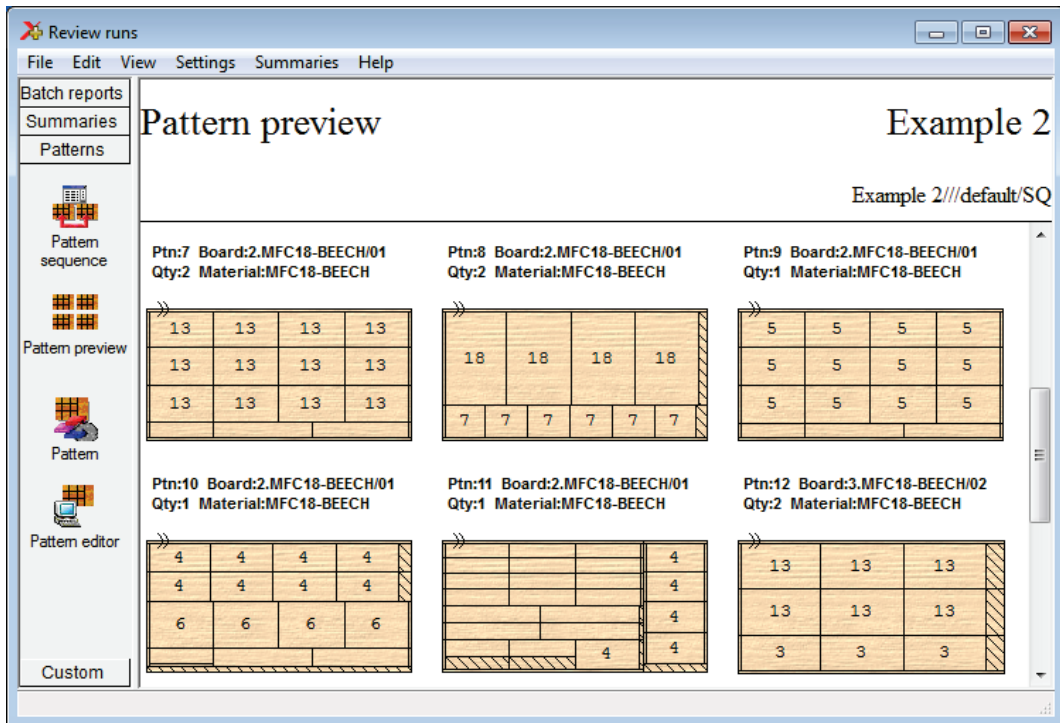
Review runs

File Edit View Settings Summaries Help

Batch reports
Summaries
Patterns

Pattern sequence

Pattern preview

Pattern

Pattern editor

Custom

Pattern preview

Example 2

Example 2///default/SQ

Ptn:7 Board:2.MFC18-BEECH/01
Qty:2 Material:MFC18-BEECH

13 13 13 13
13 13 13 13
13 13 13 13

Ptn:8 Board:2.MFC18-BEECH/01
Qty:2 Material:MFC18-BEECH

18 18 18 18
7 7 7 7 7 7

Ptn:9 Board:2.MFC18-BEECH/01
Qty:1 Material:MFC18-BEECH

5 5 5 5
5 5 5 5
5 5 5 5

Ptn:10 Board:2.MFC18-BEECH/01
Qty:1 Material:MFC18-BEECH

4 4 4 4
4 4 4 4
6 6 6 6

Ptn:11 Board:2.MFC18-BEECH/01
Qty:1 Material:MFC18-BEECH

4
4
4
4 4

Ptn:12 Board:3.MFC18-BEECH/02
Qty:2 Material:MFC18-BEECH

13 13 13
13 13 13
3 3 3